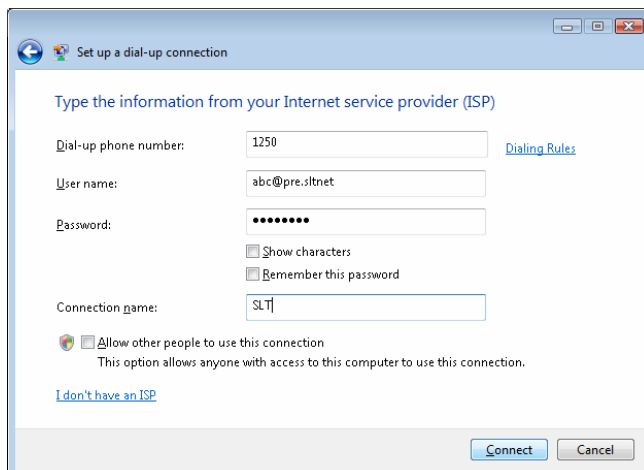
Set up a dial-up connection

Type the information from your Internet service provider (ISP)

Dial-up phone number: 1250 Dialing Rules

User name: abc@pre.sltnet

Password: ••••••••

Show characters

Remember this password

Connection name: SLT

Allow other people to use this connection
This option allows anyone with access to this computer to use this connection.

I don't have an ISP

Connect Cancel